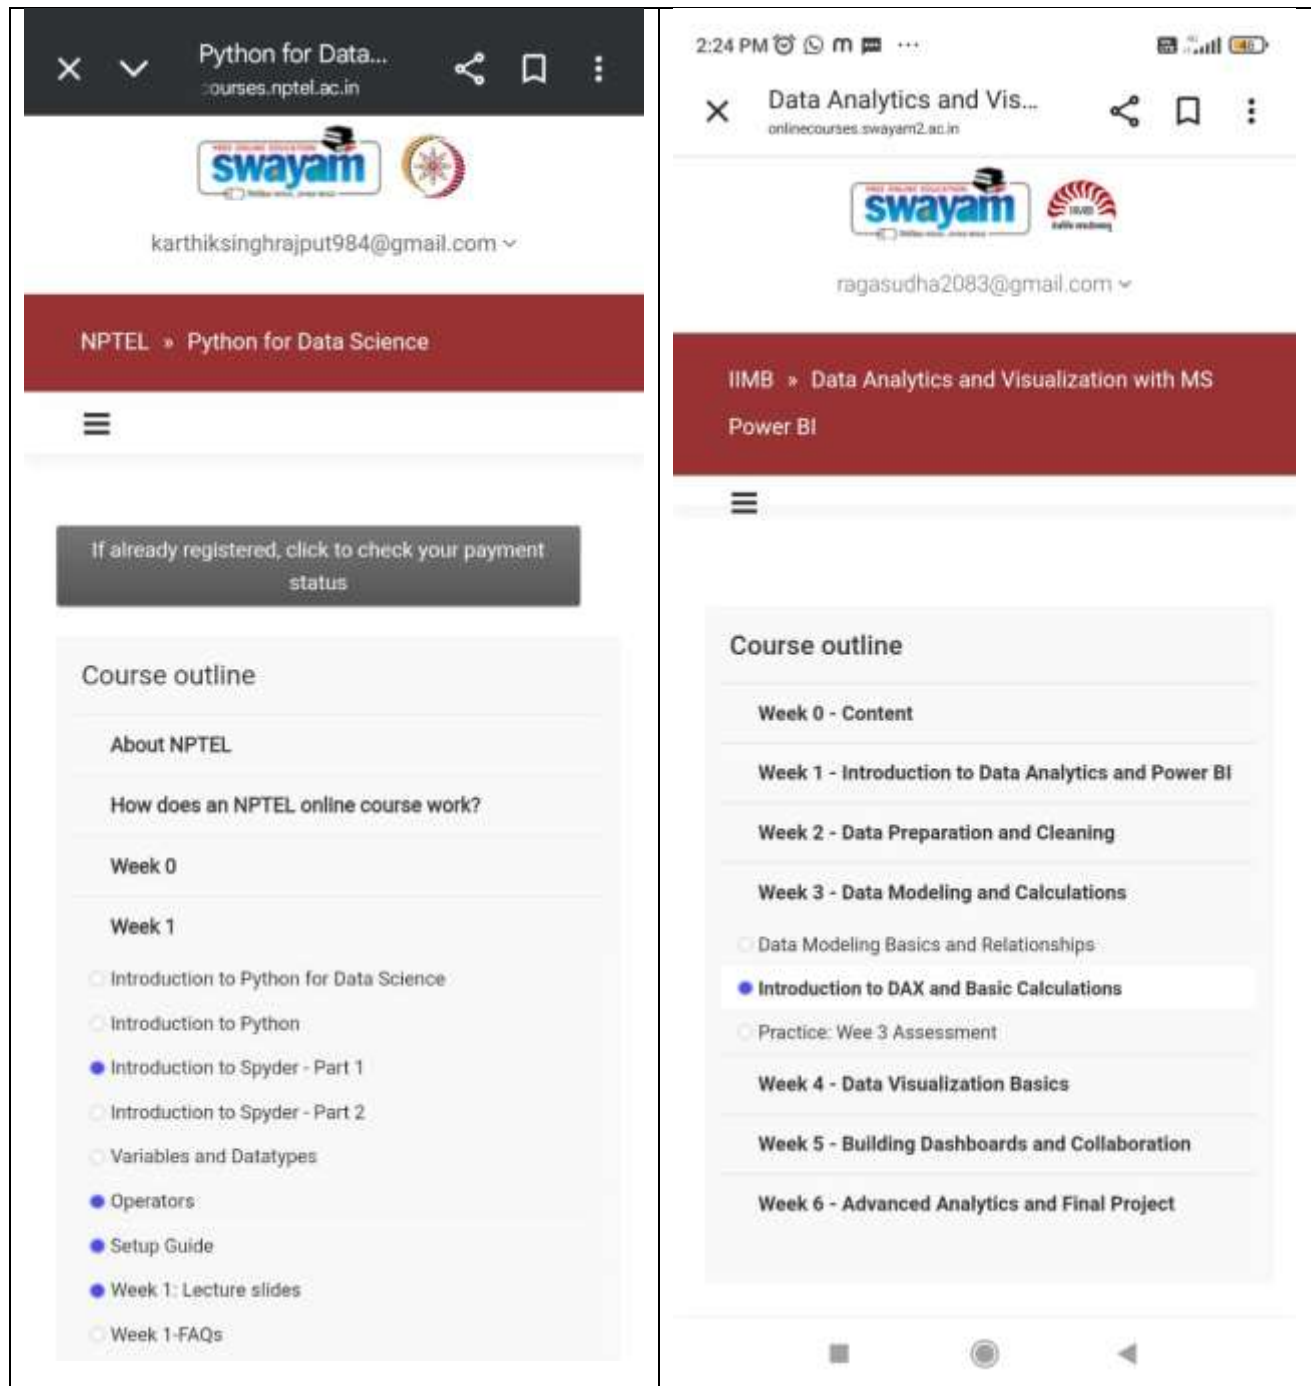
Python for Data...
:ourses.nptel.ac.in

swayam

karthiksinghrajput984@gmail.com

NPTEL » Python for Data Science

If already registered, click to check your payment status

Course outline

About NPTEL

How does an NPTEL online course work?

Week 0

Week 1

Introduction to Python for Data Science

Introduction to Python

Introduction to Spyder - Part 1

Introduction to Spyder - Part 2

Variables and Datatypes

Operators

Setup Guide

Week 1: Lecture slides

Week 1-FAQs

2:24 PM

Data Analytics and Vis...
onlinecourses.swayam2.ac.in

swayam

ragasudha2083@gmail.com

IIMB » Data Analytics and Visualization with MS Power BI

Course outline

Week 0 - Content

Week 1 - Introduction to Data Analytics and Power BI

Week 2 - Data Preparation and Cleaning

Week 3 - Data Modeling and Calculations

Data Modeling Basics and Relationships

Introduction to DAX and Basic Calculations

Practice: Wee 3 Assessment

Week 4 - Data Visualization Basics

Week 5 - Building Dashboards and Collaboration

Week 6 - Advanced Analytics and Final Project